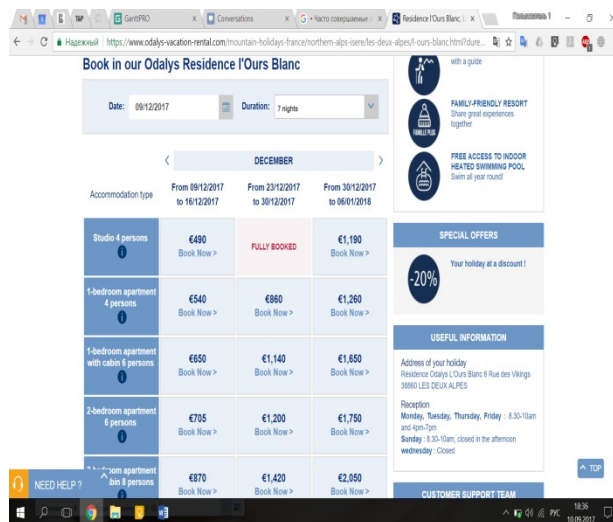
GanttPRO | Conversations | Часто совершаемые | Residence l'Ours Blanc | Пользователь 1

Надежный | https://www.odalys-vacation-rental.com/mountain-holidays-france/northern-alps-isere/les-deux-alpes/l-ours-blanc.html?dure...

Book in our Odalys Residence l'Ours Blanc

Date: 09/12/2017 Duration: 7 nights

DECEMBER

| Accommodation type | From 09/12/2017 to 16/12/2017 | From 23/12/2017 to 30/12/2017 | From 30/12/2017 to 06/01/2018 |
|---|---|---|---|
| Studio 4 persons | €490 Book Now > | FULLY BOOKED | €1,190 Book Now > |
| 1-bedroom apartment 4 persons | €540 Book Now > | €860 Book Now > | €1,260 Book Now > |
| 1-bedroom apartment with cabin 6 persons | €650 Book Now > | €1,140 Book Now > | €1,650 Book Now > |
| 2-bedroom apartment 6 persons | €705 Book Now > | €1,200 Book Now > | €1,750 Book Now > |
| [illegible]room apartment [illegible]bin 8 persons | €870 Book Now > | €1,420 Book Now > | €2,050 Book Now > |

with a guide

FAMILY-FRIENDLY RESORT
Share great experiences together

FAMILLE PLUS

FREE ACCESS TO INDOOR HEATED SWIMMING POOL
Swim all year round!

SPECIAL OFFERS

-20%
Your holiday at a discount !

USEFUL INFORMATION

Address of your holiday
Residence Odalys L'Ours Blanc 6 Rue des Vikings 38860 LES DEUX ALPES

Reception
Monday, Tuesday, Thursday, Friday : 8.30-10am and 4pm-7pm
Sunday : 8.30-10am, closed in the afternoon
wednesday : Closed

CUSTOMER SUPPORT TEAM

NEED HELP ?

^ TOP

РУС 18:36 10.09.2017